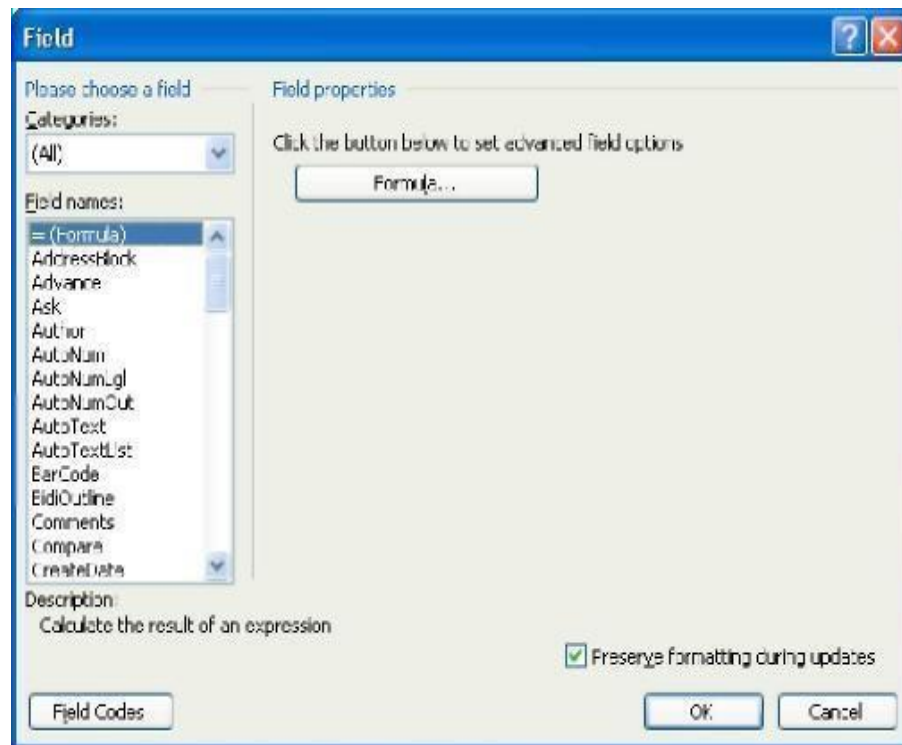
Field

Please choose a field

Categories:

(All)

Field names:

= (Formula)
AddressBlock
Advance
Ask
Author
AutoNum
AutoNumLgl
AutoNumOut
AutoText
AutoTextList
BarCode
BidiOutline
Comments
Compare
CreateDate

Field properties

Click the button below to set advanced field options

Formula...

Description:
Calculate the result of an expression

Preserve formatting during updates

Field Codes

OK

Cancel